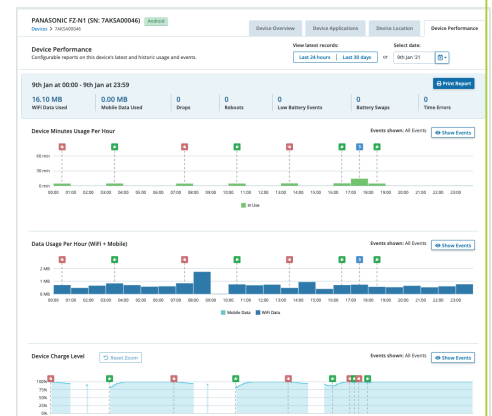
PANASONIC FZ-N1 (SN: 7AKSA00046) Android

Devices > 7AKSA00046

Device Overview | Device Applications | Device Location | Device Performance

Device Performance

Configurable reports on this device's latest and historic usage and events.

View latest records:

Last 24 hours | Last 30 days

or

Select date:

9th Jan '21

9th Jan at 00:00 - 9th Jan at 23:59

Print Report

| 16.10 MB | 0.00 MB | 0 | 0 | 0 | 0 | 0 |
|---|---|---|---|---|---|---|
| WiFi Data Used | Mobile Data Used | Drops | Reboots | Low Battery Events | Battery Swaps | Time Errors |

Device Minutes Usage Per Hour

Events shown: All Events

Show Events

60 min

30 min

0 min

00:00 01:00 02:00 03:00 04:00 05:00 06:00 07:00 08:00 09:00 10:00 11:00 12:00 13:00 14:00 15:00 16:00 17:00 18:00 19:00 20:00 21:00 22:00 23:00

3

In Use

Data Usage Per Hour (WiFi + Mobile)

Events shown: All Events

Show Events

2 MB

1 MB

0 MB

00:00 01:00 02:00 03:00 04:00 05:00 06:00 07:00 08:00 09:00 10:00 11:00 12:00 13:00 14:00 15:00 16:00 17:00 18:00 19:00 20:00 21:00 22:00 23:00

3

Mobile Data

WiFi Data

Device Charge Level

Reset Zoom

Events shown: All Events

Show Events

100%

75%

50%

25%

0%